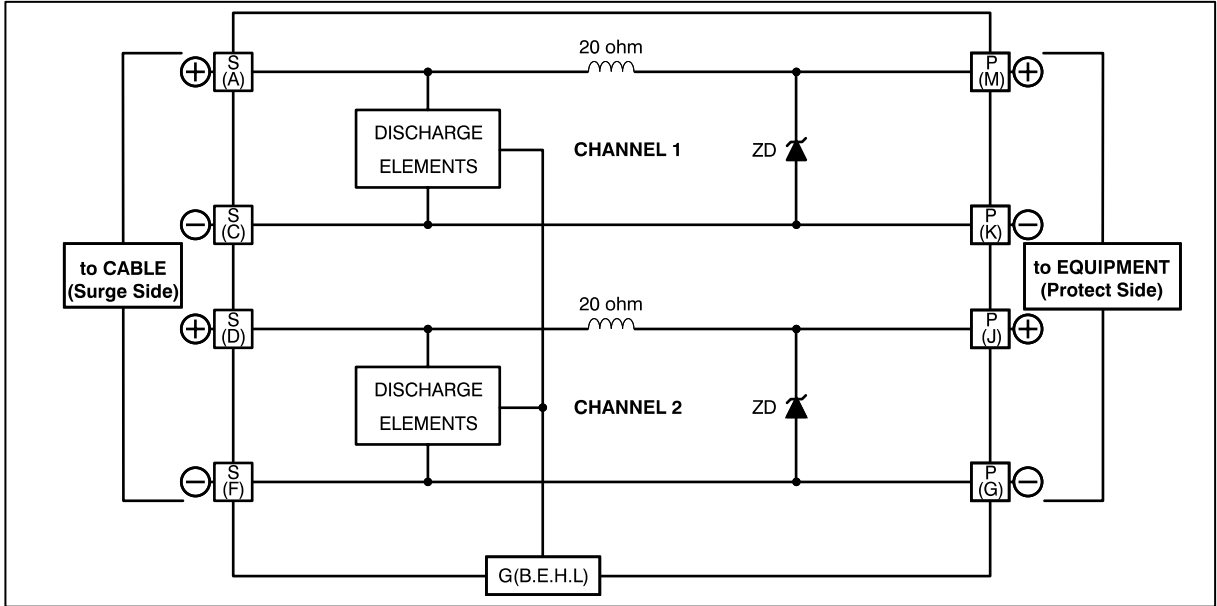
to CABLE (Surge Side)

+ S (A)

− S (C)

+ S (D)

− S (F)

20 ohm

DISCHARGE ELEMENTS

CHANNEL 1

ZD

20 ohm

DISCHARGE ELEMENTS

CHANNEL 2

ZD

G(B.E.H.L)

P (M) +

P (K) −

P (J) +

P (G) −

to EQUIPMENT (Protect Side)